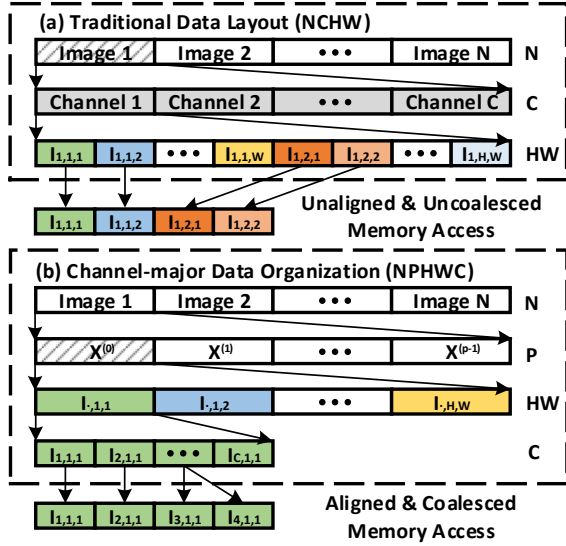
(a) Traditional Data Layout (NCHW)

| Image 1 | Image 2 | ••• | Image N |
|---|---|---|---|

N

| Channel 1 | Channel 2 | ••• | Channel C |
|---|---|---|---|

C

| $I_{1,1,1}$ | $I_{1,1,2}$ | ••• | $I_{1,1,W}$ | $I_{1,2,1}$ | $I_{1,2,2}$ | ••• | $I_{1,H,W}$ |
|---|---|---|---|---|---|---|---|

HW

| $I_{1,1,1}$ | $I_{1,1,2}$ | $I_{1,2,1}$ | $I_{1,2,2}$ |
|---|---|---|---|

Unaligned & Uncoalesced Memory Access

(b) Channel-major Data Organization (NPHWC)

| Image 1 | Image 2 | ••• | Image N |
|---|---|---|---|

N

| $X^{(0)}$ | $X^{(1)}$ | ••• | $X^{(p-1)}$ |
|---|---|---|---|

P

| $I_{\cdot,1,1}$ | $I_{\cdot,1,2}$ | ••• | $I_{\cdot,H,W}$ |
|---|---|---|---|

HW

| $I_{1,1,1}$ | $I_{2,1,1}$ | ••• | $I_{C,1,1}$ |
|---|---|---|---|

C

| $I_{1,1,1}$ | $I_{2,1,1}$ | $I_{3,1,1}$ | $I_{4,1,1}$ |
|---|---|---|---|

Aligned & Coalesced Memory Access